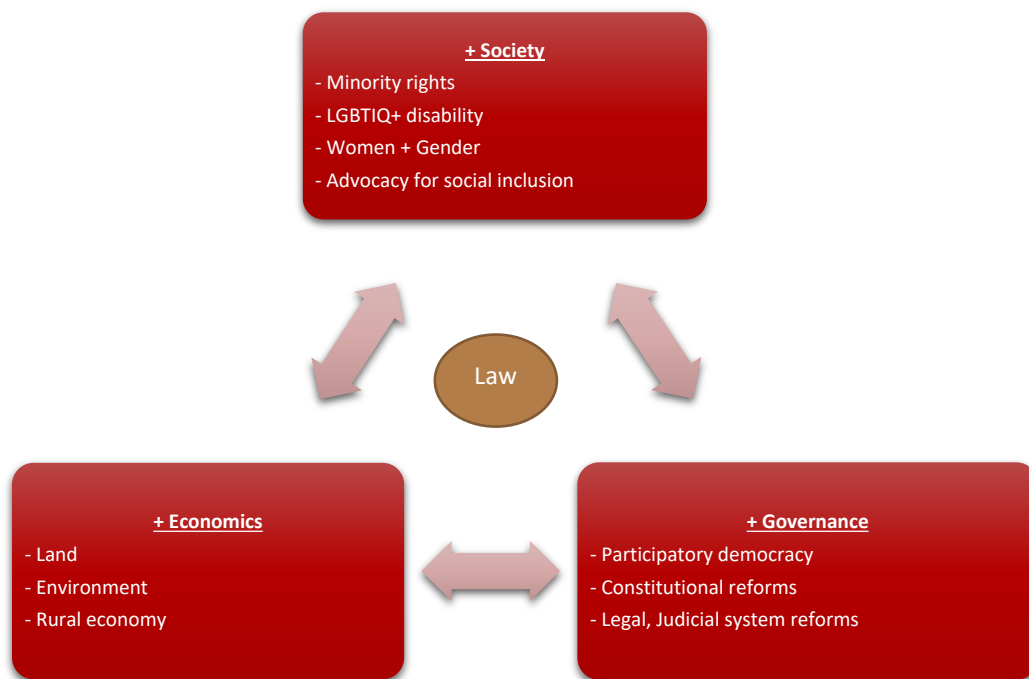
+ Society
- Minority rights
- LGBTIQ+ disability
- Women + Gender
- Advocacy for social inclusion

Law

+ Economics
- Land
- Environment
- Rural economy

+ Governance
- Participatory democracy
- Constitutional reforms
- Legal, Judicial system reforms